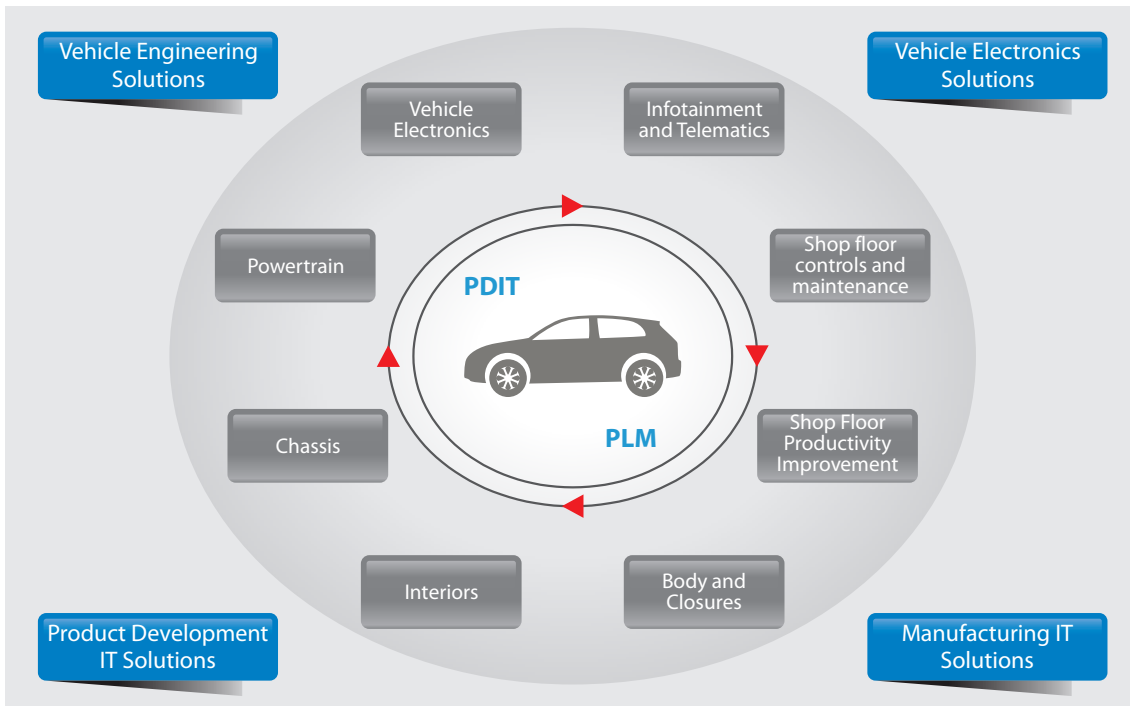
Vehicle Engineering Solutions

Vehicle Electronics Solutions

Vehicle Electronics

Infotainment and Telematics

Powertrain

Shop floor controls and maintenance

PDIT

Chassis

Shop Floor Productivity Improvement

PLM

Interiors

Body and Closures

Product Development IT Solutions

Manufacturing IT Solutions